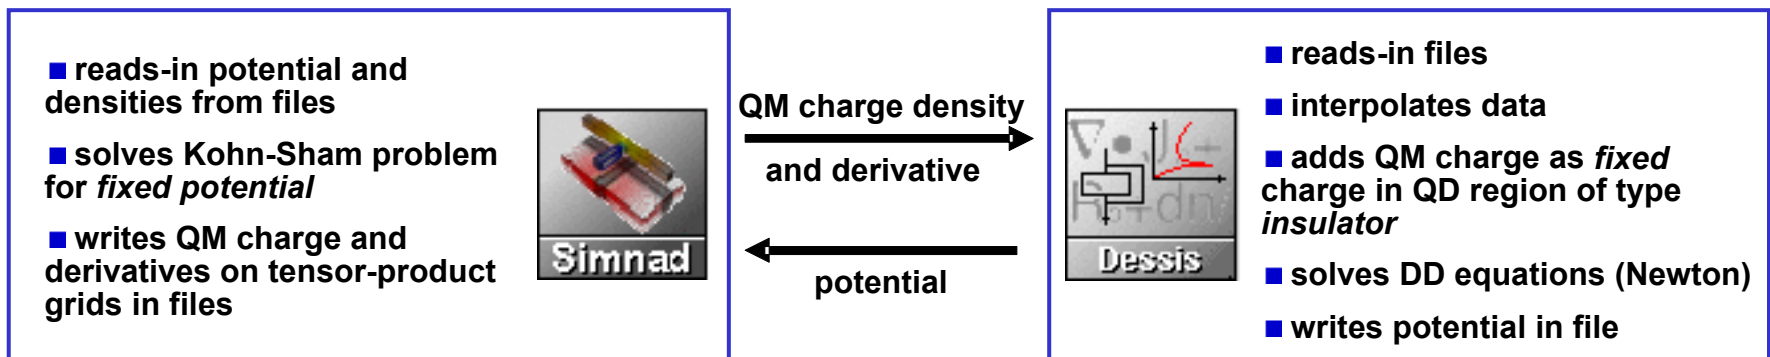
■ reads-in potential and densities from files

■ solves Kohn-Sham problem for *fixed potential*

■ writes QM charge and derivatives on tensor-product grids in files

Simnad

QM charge density

and derivative

potential

Dessis

■ reads-in files

■ interpolates data

■ adds QM charge as *fixed* charge in QD region of type *insulator*

■ solves DD equations (Newton)

■ writes potential in file